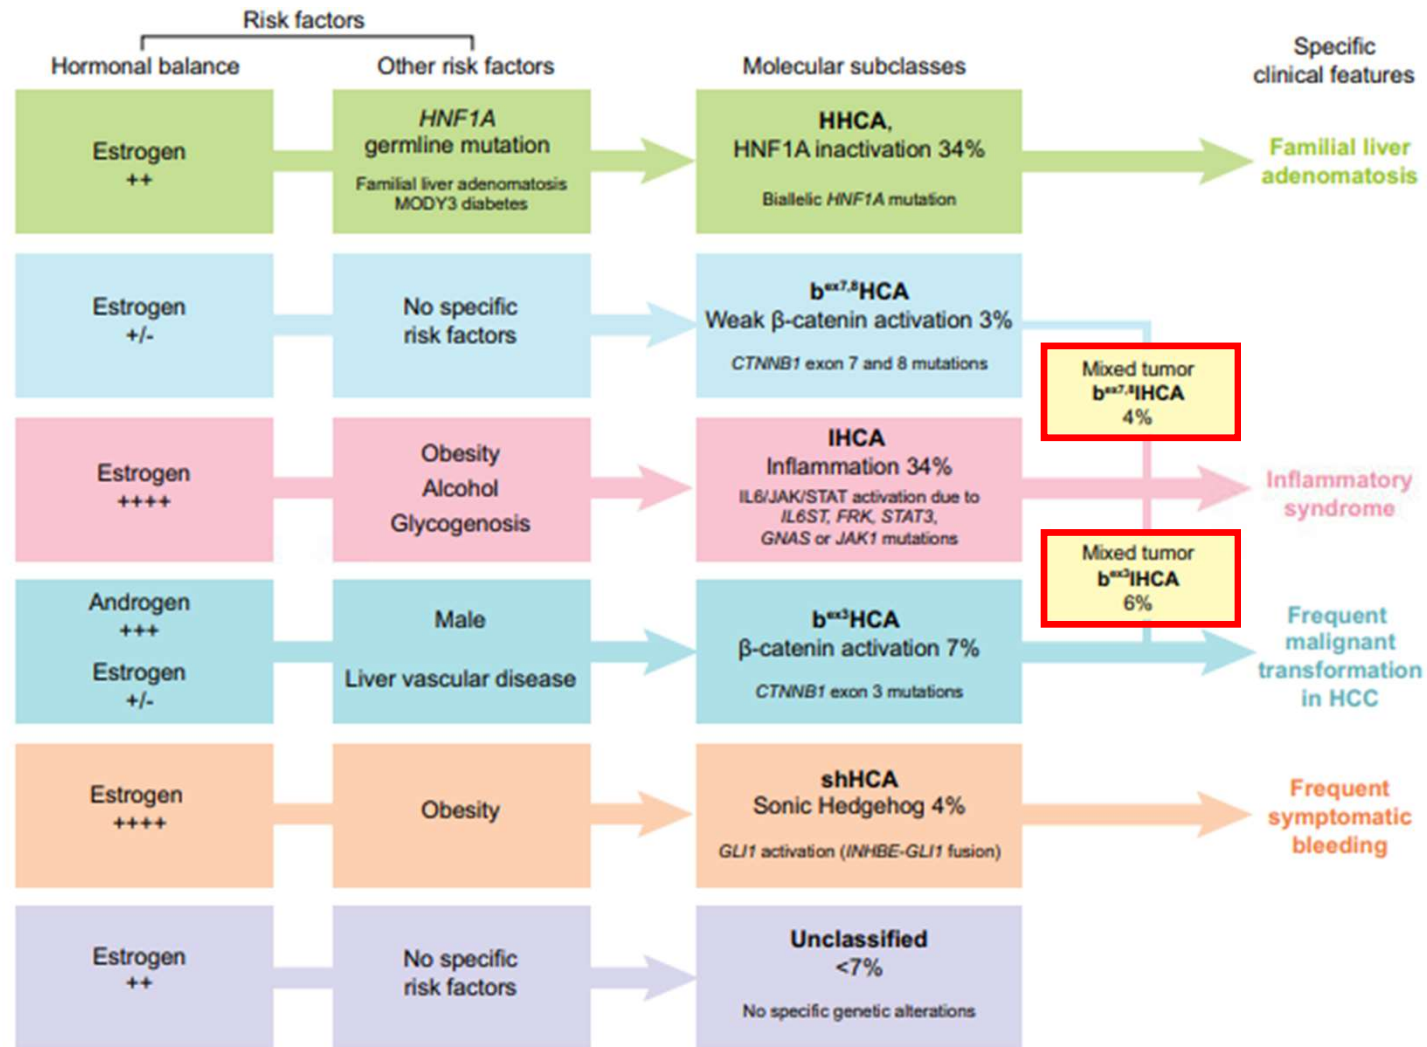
Risk factors

Hormonal balance

Other risk factors

Molecular subclasses

Specific clinical features

Estrogen ++

*HNF1A* germline mutation

Familial liver adenomatosis MODY3 diabetes

**HHCA**, HNF1A inactivation 34%

Biallelic *HNF1A* mutation

Familial liver adenomatosis

Estrogen +/-

No specific risk factors

**b$^{ex7,8}$HCA**
Weak β-catenin activation 3%

*CTNNB1* exon 7 and 8 mutations

Mixed tumor
b$^{ex7,8}$IHCA
4%

Estrogen ++++

Obesity
Alcohol
Glycogenosis

**IHCA**
Inflammation 34%

IL6/JAK/STAT activation due to *IL6ST, FRK, STAT3, GNAS* or *JAK1* mutations

Inflammatory syndrome

Mixed tumor
b$^{ex3}$IHCA
6%

Androgen +++
Estrogen +/-

Male
Liver vascular disease

**b$^{ex3}$HCA**
β-catenin activation 7%

*CTNNB1* exon 3 mutations

Frequent malignant transformation in HCC

Estrogen ++++

Obesity

**shHCA**
Sonic Hedgehog 4%

*GLI1* activation (*INHBE-GLI1* fusion)

Frequent symptomatic bleeding

Estrogen ++

No specific risk factors

**Unclassified**
<7%

No specific genetic alterations